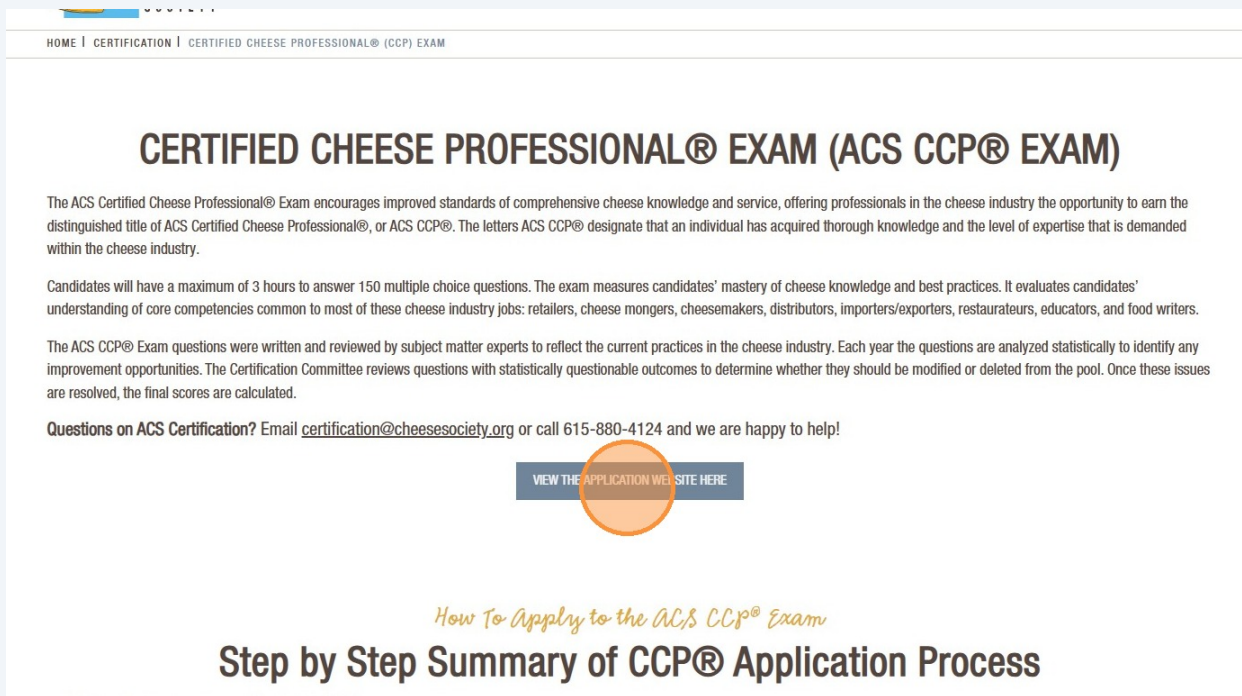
HOME | CERTIFICATION | CERTIFIED CHEESE PROFESSIONAL® (CCP) EXAM

CERTIFIED CHEESE PROFESSIONAL® EXAM (ACS CCP® EXAM)

The ACS Certified Cheese Professional® Exam encourages improved standards of comprehensive cheese knowledge and service, offering professionals in the cheese industry the opportunity to earn the distinguished title of ACS Certified Cheese Professional®, or ACS CCP®. The letters ACS CCP® designate that an individual has acquired thorough knowledge and the level of expertise that is demanded within the cheese industry.

Candidates will have a maximum of 3 hours to answer 150 multiple choice questions. The exam measures candidates' mastery of cheese knowledge and best practices. It evaluates candidates' understanding of core competencies common to most of these cheese industry jobs: retailers, cheese mongers, cheesemakers, distributors, importers/exporters, restaurateurs, educators, and food writers.

The ACS CCP® Exam questions were written and reviewed by subject matter experts to reflect the current practices in the cheese industry. Each year the questions are analyzed statistically to identify any improvement opportunities. The Certification Committee reviews questions with statistically questionable outcomes to determine whether they should be modified or deleted from the pool. Once these issues are resolved, the final scores are calculated.

Questions on ACS Certification? Email certification@cheesesociety.org or call 615-880-4124 and we are happy to help!

VIEW THE APPLICATION WEBSITE HERE

How To Apply to the ACS CCP® Exam

Step by Step Summary of CCP® Application Process